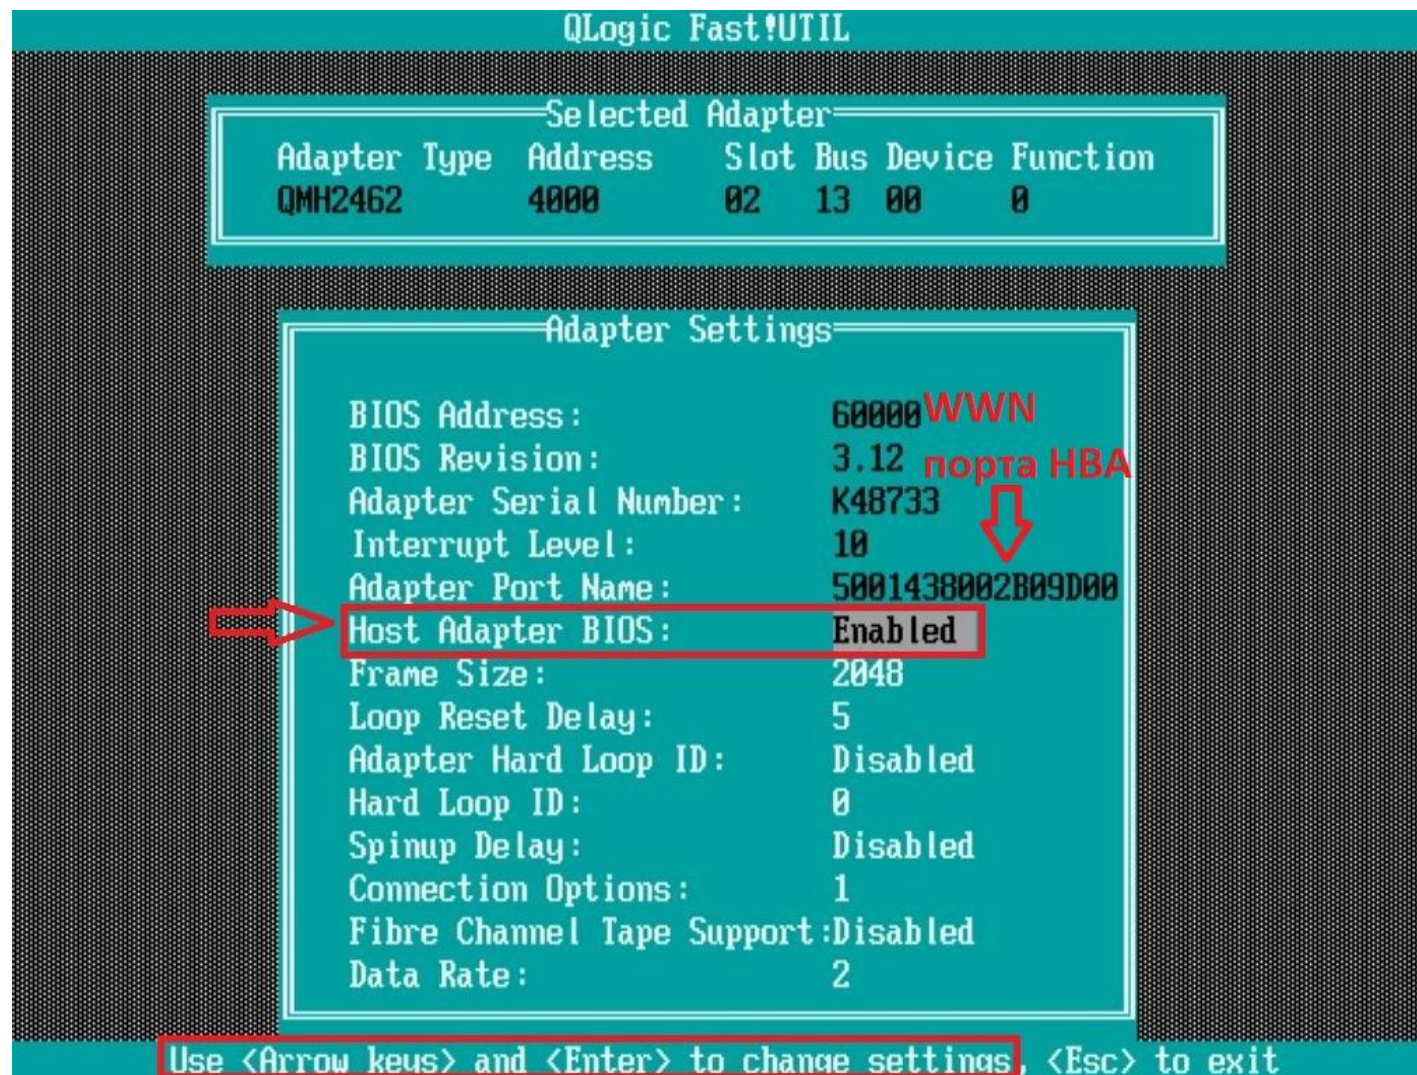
QLogic Fast!UTIL

Selected Adapter

| Adapter Type | Address | Slot | Bus | Device | Function |
|---|---|---|---|---|---|
| QMH2462 | 4000 | 02 | 13 | 00 | 0 |

Adapter Settings

BIOS Address: 60000
BIOS Revision: 3.12
Adapter Serial Number: K48733
Interrupt Level: 10
Adapter Port Name: 5001438002B09D00
Host Adapter BIOS: Enabled
Frame Size: 2048
Loop Reset Delay: 5
Adapter Hard Loop ID: Disabled
Hard Loop ID: 0
Spinup Delay: Disabled
Connection Options: 1
Fibre Channel Tape Support: Disabled
Data Rate: 2

WWN порта HBA

Use <Arrow keys> and <Enter> to change settings, <Esc> to exit